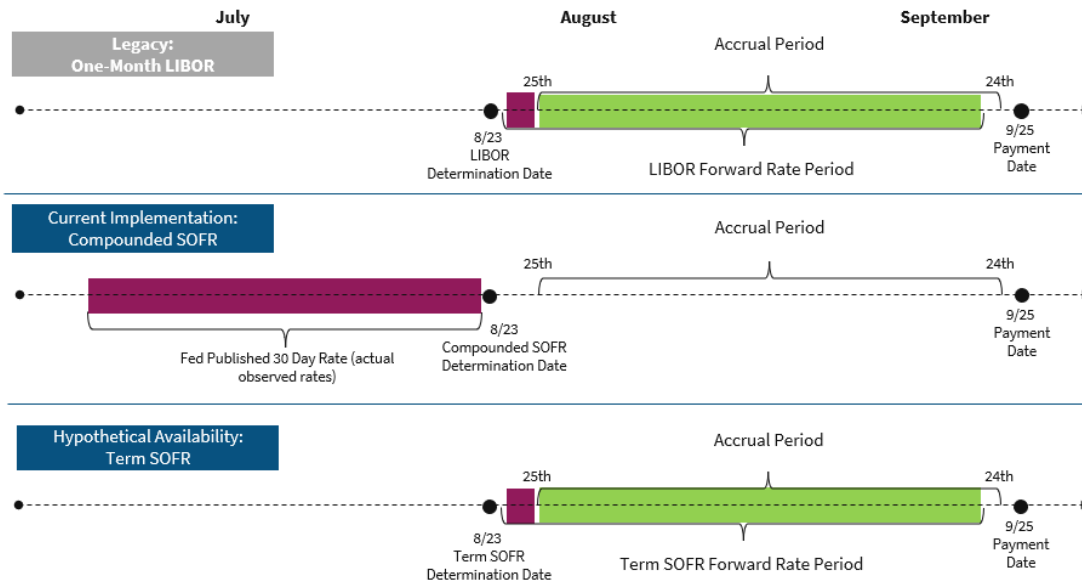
July

August

September

Legacy:
One-Month LIBOR

Accrual Period

25th

24th

8/23
LIBOR
Determination Date

LIBOR Forward Rate Period

9/25
Payment
Date

Current Implementation:
Compounded SOFR

Accrual Period

25th

24th

Fed Published 30 Day Rate (actual observed rates)

8/23
Compounded SOFR
Determination Date

9/25
Payment
Date

Hypothetical Availability:
Term SOFR

Accrual Period

25th

24th

8/23
Term SOFR
Determination Date

Term SOFR Forward Rate Period

9/25
Payment
Date